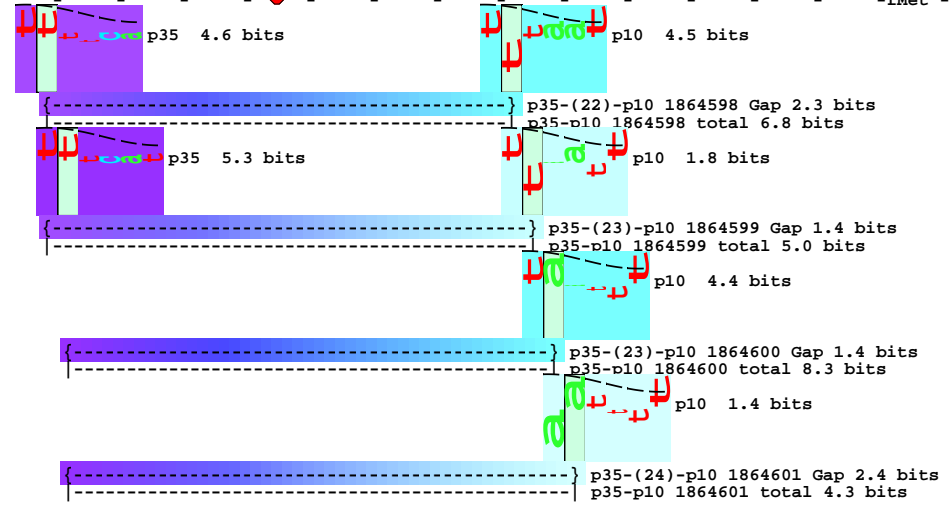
-fMet

p35 4.6 bits

p10 4.5 bits

{------------------------------------------} p35-(22)-p10 1864598 Gap 2.3 bits
p35-p10 1864598 total 6.8 bits

p35 5.3 bits

p10 1.8 bits

{------------------------------------------} p35-(23)-p10 1864599 Gap 1.4 bits
p35-p10 1864599 total 5.0 bits

p10 4.4 bits

{------------------------------------------} p35-(23)-p10 1864600 Gap 1.4 bits
p35-p10 1864600 total 8.3 bits

p10 1.4 bits

{------------------------------------------} p35-(24)-p10 1864601 Gap 2.4 bits
p35-p10 1864601 total 4.3 bits